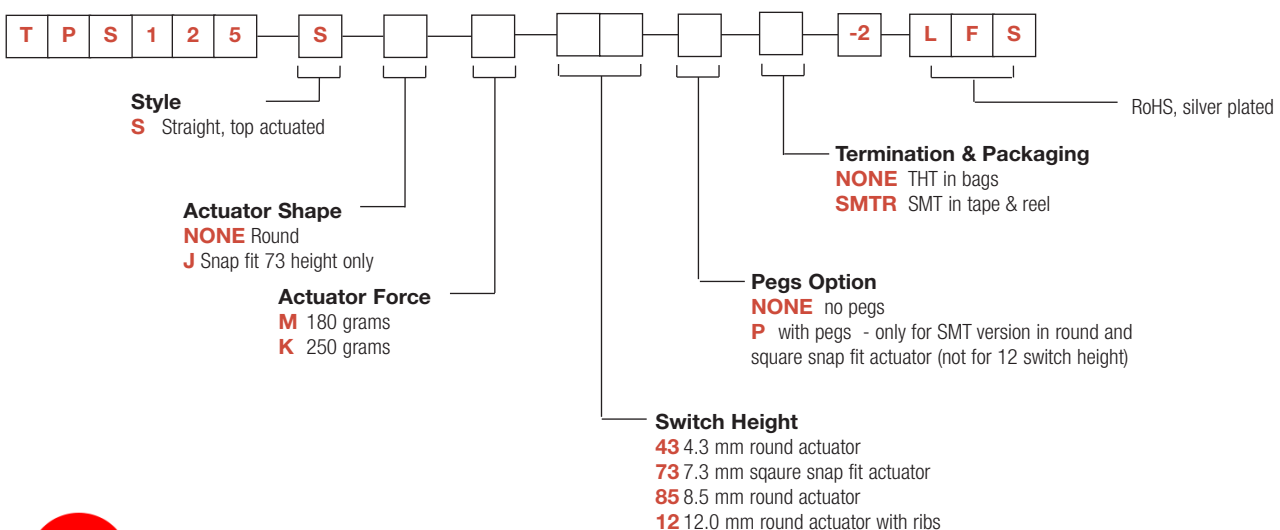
T P S 1 2 5 S -2 L F S

RoHS, silver plated

Style
S Straight, top actuated

Termination & Packaging
NONE THT in bags
SMTR SMT in tape & reel

Actuator Shape
NONE Round
J Snap fit 73 height only

Pegs Option
NONE no pegs
P with pegs - only for SMT version in round and square snap fit actuator (not for 12 switch height)

Actuator Force
M 180 grams
K 250 grams

Switch Height
43 4.3 mm round actuator
73 7.3 mm sqaure snap fit actuator
85 8.5 mm round actuator
12 12.0 mm round actuator with ribs